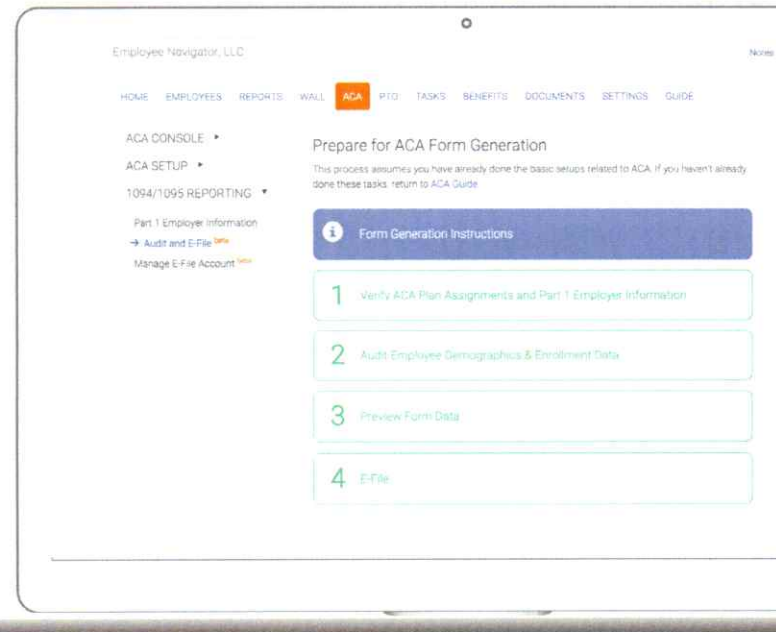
Employee Navigator, LLC

Notes

HOME EMPLOYEES REPORTS WALL ACA PTO TASKS BENEFITS DOCUMENTS SETTINGS GUIDE

ACA CONSOLE ▸

ACA SETUP ▸

1094/1095 REPORTING ▾

Part 1 Employer Information

→ Audit and E-File beta

Manage E-File Account beta

Prepare for ACA Form Generation

This process assumes you have already done the basic setups related to ACA. If you haven't already done these tasks, return to ACA Guide

Form Generation Instructions

1 Verify ACA Plan Assignments and Part 1 Employer Information

2 Audit Employee Demographics & Enrollment Data

3 Preview Form Data

4 E-File